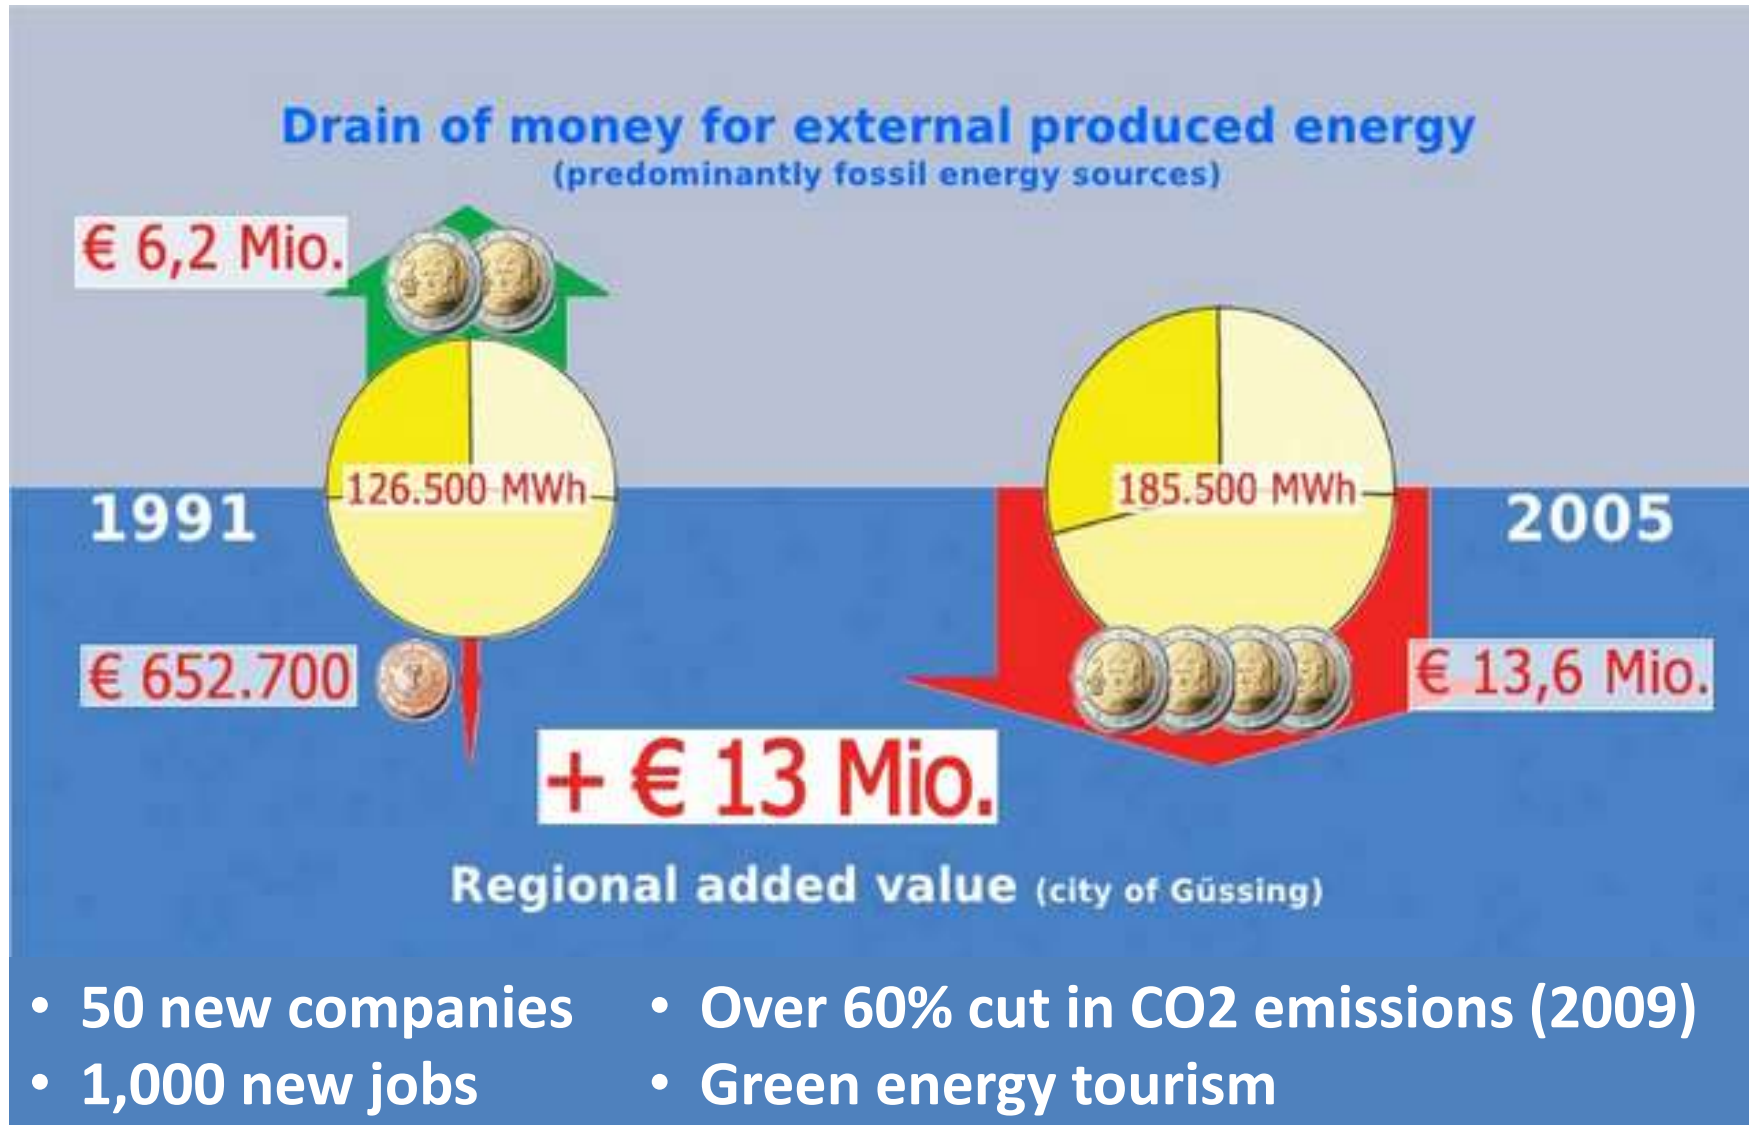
Drain of money for external produced energy
(predominantly fossil energy sources)

€ 6,2 Mio.

126.500 MWh

1991

€ 652.700

185.500 MWh

2005

€ 13,6 Mio.

+ € 13 Mio.

Regional added value (city of Gũssing)

• 50 new companies
• 1,000 new jobs

• Over 60% cut in CO2 emissions (2009)
• Green energy tourism